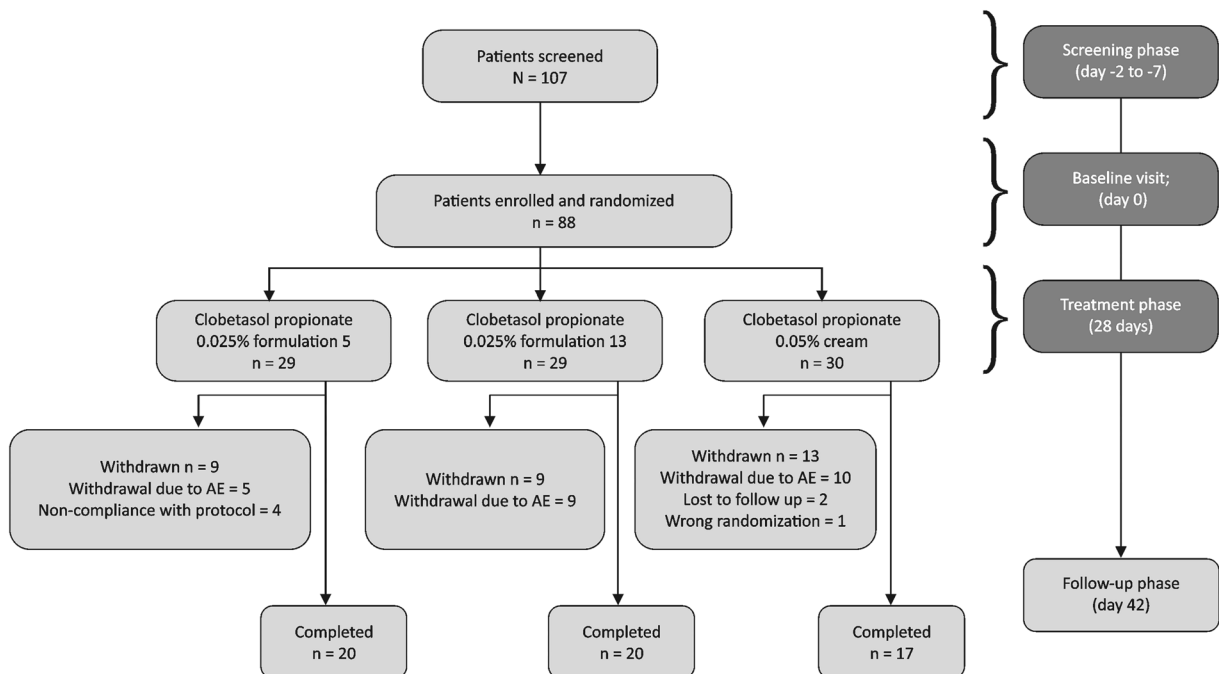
Patients screened
N = 107

Screening phase
(day -2 to -7)

Patients enrolled and randomized
n = 88

Baseline visit;
(day 0)

Clobetasol propionate
0.025% formulation 5
n = 29

Clobetasol propionate
0.025% formulation 13
n = 29

Clobetasol propionate
0.05% cream
n = 30

Treatment phase
(28 days)

Withdrawn n = 9
Withdrawal due to AE = 5
Non-compliance with protocol = 4

Withdrawn n = 9
Withdrawal due to AE = 9

Withdrawn n = 13
Withdrawal due to AE = 10
Lost to follow up = 2
Wrong randomization = 1

Follow-up phase
(day 42)

Completed
n = 20

Completed
n = 20

Completed
n = 17